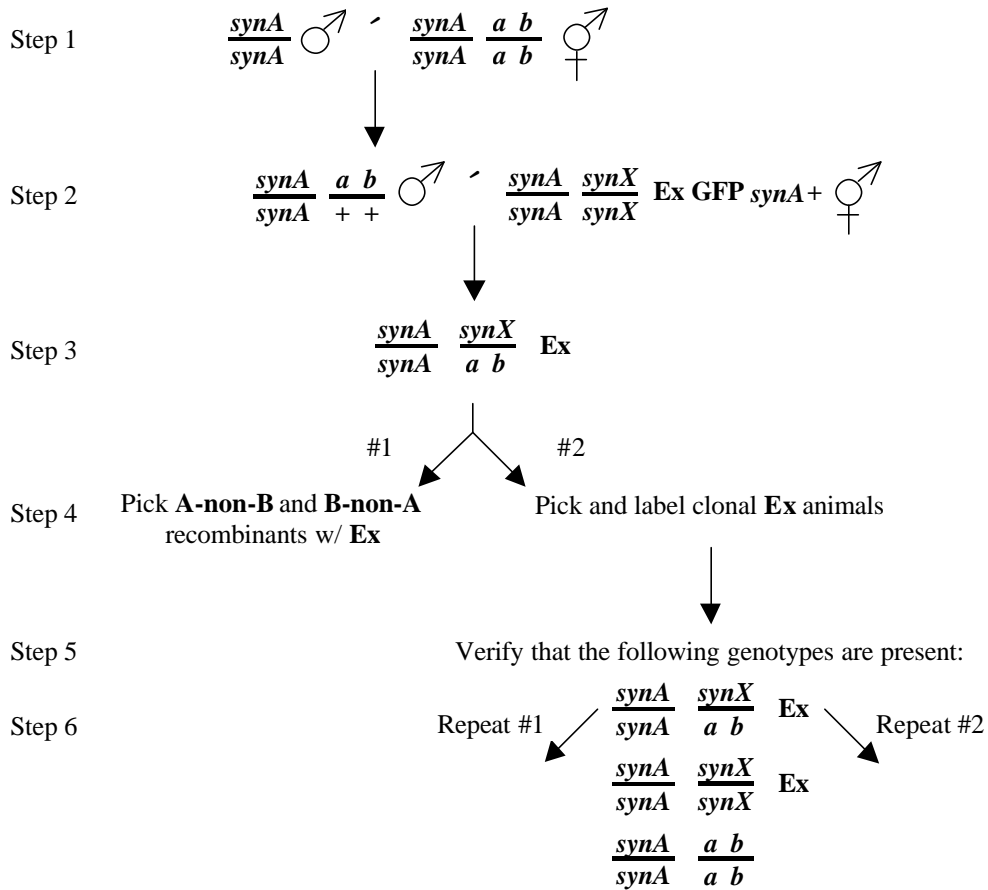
Step 1 $\frac{synA}{synA}$ ♂ ´ $\frac{synA}{synA}$ $\frac{a\ b}{a\ b}$ ⚥

Step 2 $\frac{synA}{synA}$ $\frac{a\ b}{+\ +}$ ♂ ´ $\frac{synA}{synA}$ $\frac{synX}{synX}$ **Ex GFP** *synA*+ ⚥

Step 3 $\frac{synA}{synA}$ $\frac{synX}{a\ b}$ **Ex**

#1 #2

Step 4 Pick **A-non-B** and **B-non-A** recombinants w/ **Ex**

Pick and label clonal **Ex** animals

Step 5 Verify that the following genotypes are present:

Step 6 Repeat #1 $\frac{synA}{synA}$ $\frac{synX}{a\ b}$ **Ex** Repeat #2

$\frac{synA}{synA}$ $\frac{synX}{synX}$ **Ex**

$\frac{synA}{synA}$ $\frac{a\ b}{a\ b}$